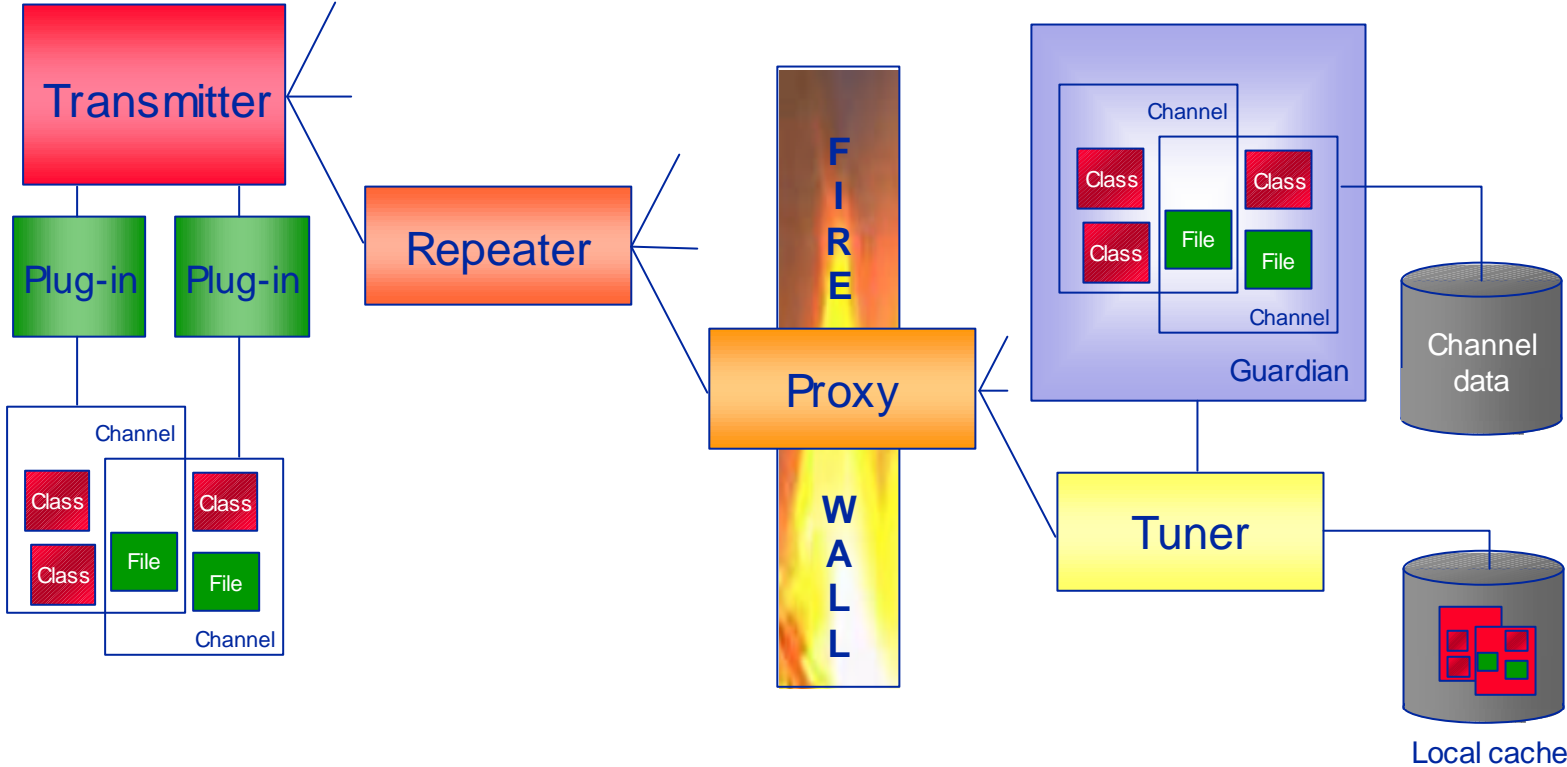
Transmitter

Plug-in

Plug-in

Channel

Class

Class

File

Class

File

Channel

Repeater

FIRE

WALL

Proxy

Channel

Class

Class

File

Class

File

Channel

Guardian

Channel data

Tuner

Local cache